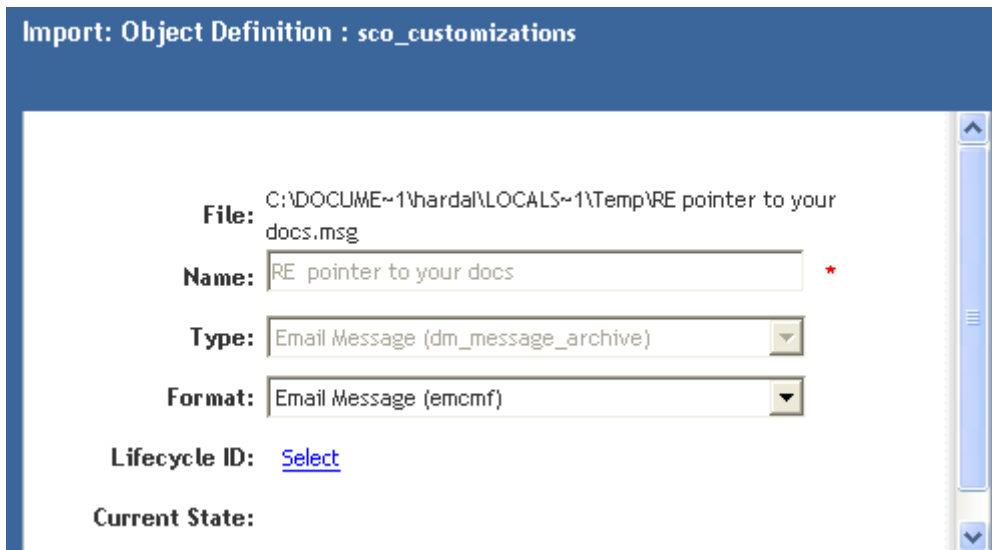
Import: Object Definition : sco_customizations

File: C:\DOCUME~1\hardal\LOCALS~1\Temp\RE pointer to your docs.msg

Name: RE pointer to your docs *

Type: Email Message (dm_message_archive)

Format: Email Message (emcmf)

Lifecycle ID: Select

Current State: